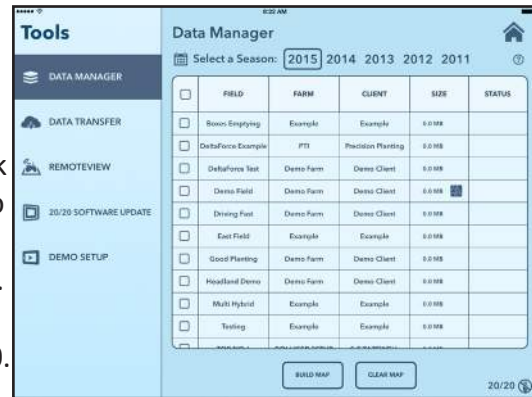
8:20 AM

Tools

DATA MANAGER

DATA TRANSFER

REMOTEVIEW

20/20 SOFTWARE UPDATE

DEMO SETUP

Data Manager

Select a Season: 2015 2014 2013 2012 2011

| | FIELD | FARM | CLIENT | SIZE | STATUS |
|---|---|---|---|---|---|
| ☐ | Boxes Emptying | Example | Example | 0.0 MB | |
| ☐ | DeltaForce Example | PTI | Precision Planting | 0.0 MB | |
| ☐ | DeltaForce Test | Demo Farm | Demo Client | 0.0 MB | |
| ☐ | Demo Field | Demo Farm | Demo Client | 0.0 MB | |
| ☐ | Driving Fast | Demo Farm | Demo Client | 0.0 MB | |
| ☐ | East Field | Example | Example | 0.0 MB | |
| ☐ | Good Planting | Demo Farm | Demo Client | 0.0 MB | |
| ☐ | Headland Demo | Demo Farm | Demo Client | 0.0 MB | |
| ☐ | Multi Hybrid | Example | Example | 0.0 MB | |
| ☐ | Testing | Example | Example | 0.0 MB | |
| ☐ | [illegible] | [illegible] | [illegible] | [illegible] | |

BUILD MAP

CLEAR MAP

20/20

k
o
.
).